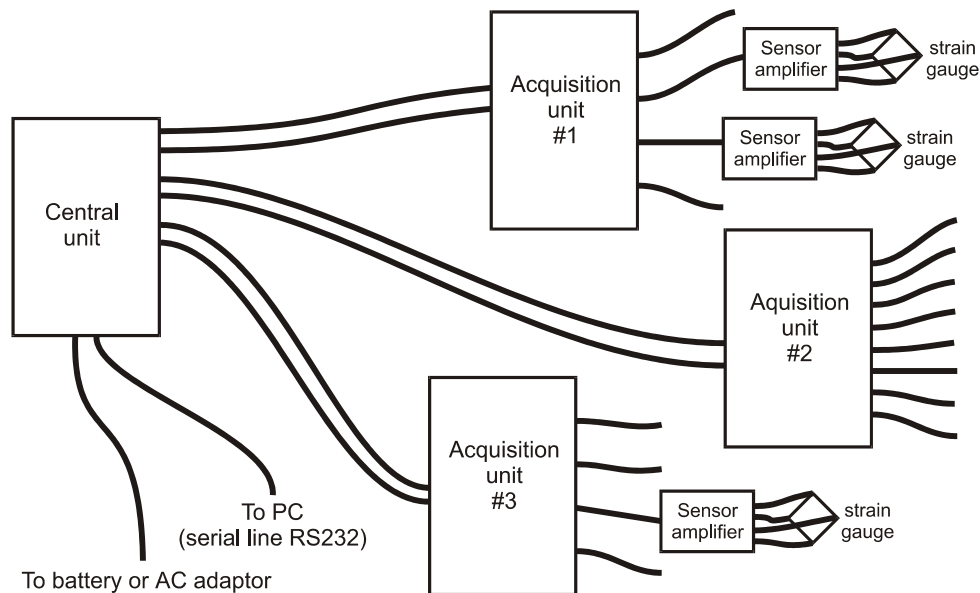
Acquisition unit #1

Sensor amplifier

strain gauge

Sensor amplifier

strain gauge

Central unit

Aquisition unit #2

Acquisition unit #3

Sensor amplifier

strain gauge

To PC (serial line RS232)

To battery or AC adaptor